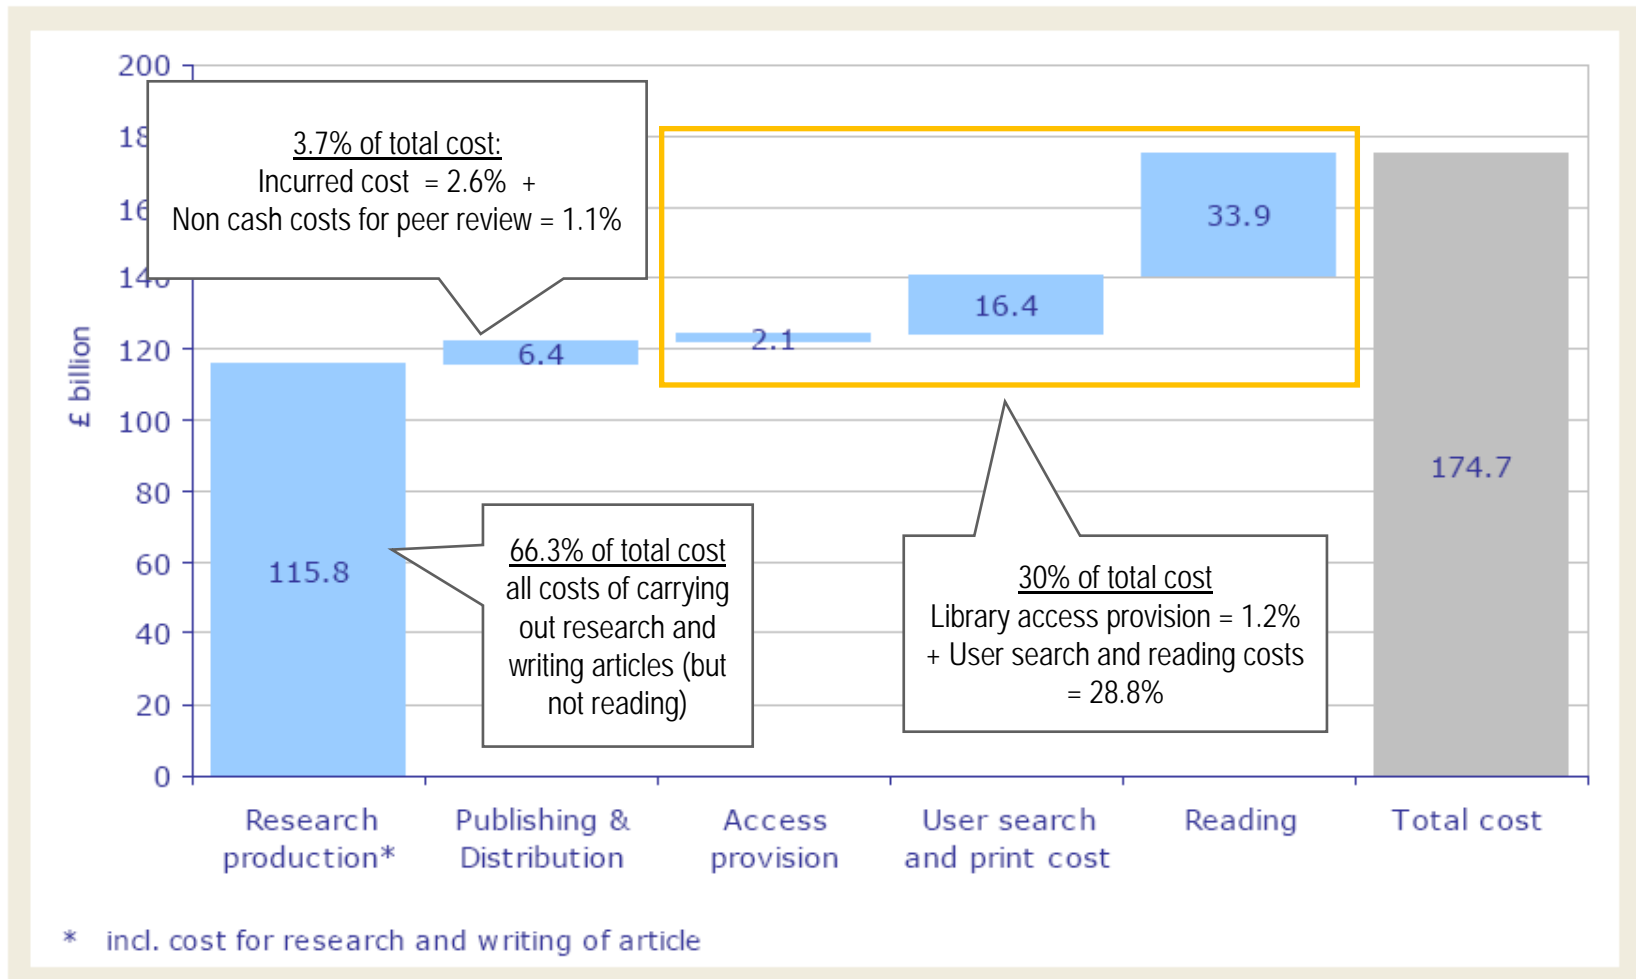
200
18
16
14
120
100
80
60
40
20
0

£ billion

3.7% of total cost:
Incurred cost = 2.6% +
Non cash costs for peer review = 1.1%

115.8
6.4
2.1
16.4
33.9
174.7

66.3% of total cost
all costs of carrying out research and writing articles (but not reading)

30% of total cost
Library access provision = 1.2%
+ User search and reading costs = 28.8%

Research production*
Publishing & Distribution
Access provision
User search and print cost
Reading
Total cost

* incl. cost for research and writing of article